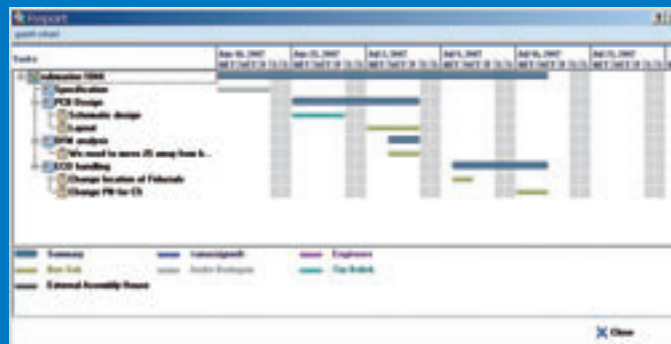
Report
gantt chart

Tasks

Jun 18, 2007
Jun 25, 2007
Jul 2, 2007
Jul 9, 2007
Jul 16, 2007
Jul 23, 2007

Schematics 5000
Specification
PCB Design
Schematic design
Layout
DFM analysis
We need to move J5 away from b...
ECO handling
Change location of Fiducials
Change PN for C5

Summary
Unassigned
Engineer
Run Sub
Andre Rodrigues
Jim Bullock
External Assembly House

Close